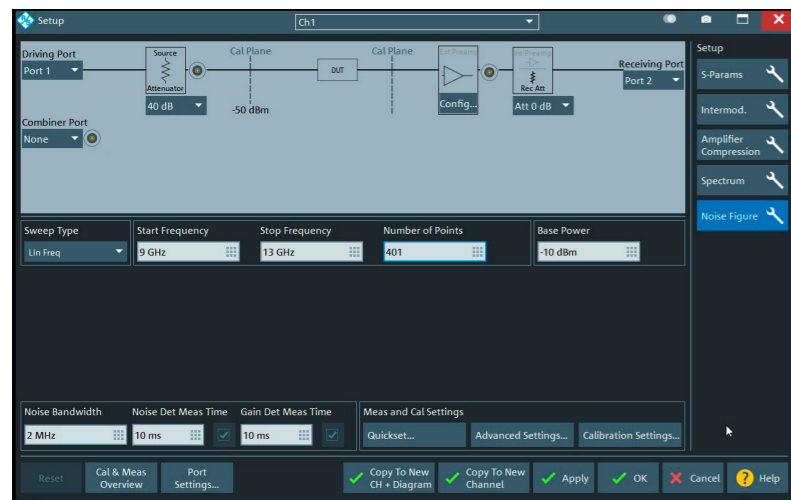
Setup

Ch1

Driving Port
Port 1

Source
Attenuator
40 dB

Cal Plane
-50 dBm

DUT

Cal Plane

Cal Preamp
Config...

Int Preamp
Rec Att
Att 0 dB

Receiving Port
Port 2

Combiner Port
None

Setup
S-Params
Intermod.
Amplifier Compression
Spectrum
Noise Figure

Sweep Type
Lin Freq

Start Frequency
9 GHz

Stop Frequency
13 GHz

Number of Points
401

Base Power
-10 dBm

Noise Bandwidth
2 MHz

Noise Det Meas Time
10 ms

Gain Det Meas Time
10 ms

Meas and Cal Settings
Quickset...
Advanced Settings...
Calibration Settings...

Reset
Cal & Meas Overview
Port Settings...
Copy To New CH + Diagram
Copy To New Channel
Apply
OK
Cancel
Help